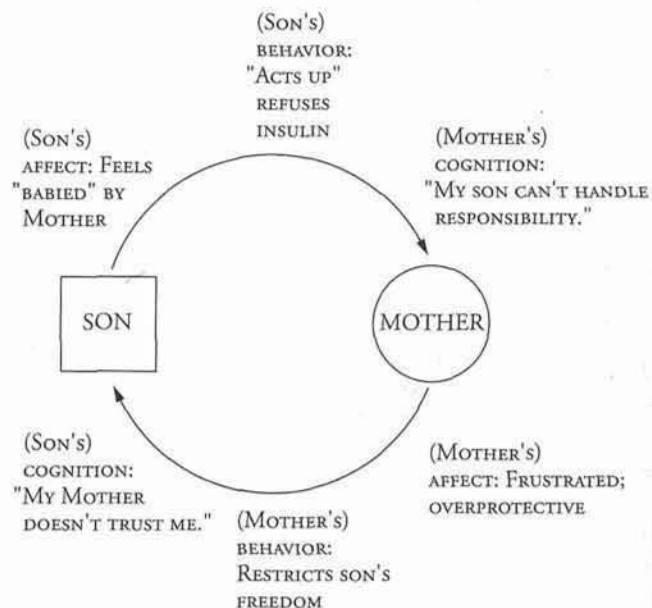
(Son's)
behavior:
"Acts up"
refuses
insulin

(Mother's)
cognition:
"My son can't handle responsibility."

(Son's)
affect: Feels "babied" by Mother

SON

MOTHER

(Son's)
cognition:
"My Mother doesn't trust me."

(Mother's)
affect: Frustrated; overprotective

(Mother's)
behavior:
Restricts son's freedom